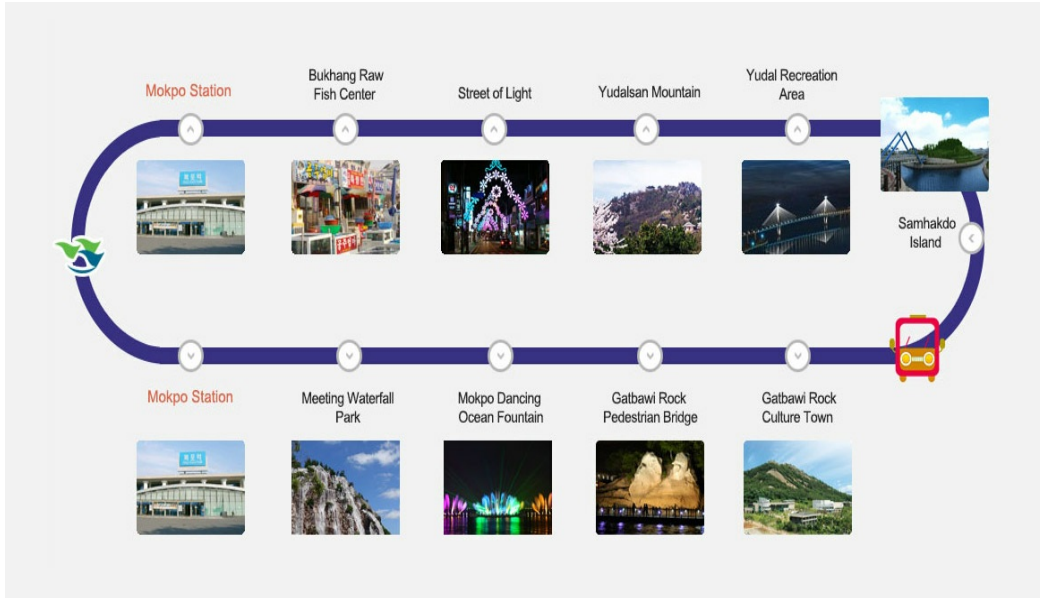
Mokpo Station

Bukhang Raw Fish Center

Street of Light

Yudalsan Mountain

Yudal Recreation Area

Samhakdo Island

Mokpo Station

Meeting Waterfall Park

Mokpo Dancing Ocean Fountain

Gatbawi Rock Pedestrian Bridge

Gatbawi Rock Culture Town